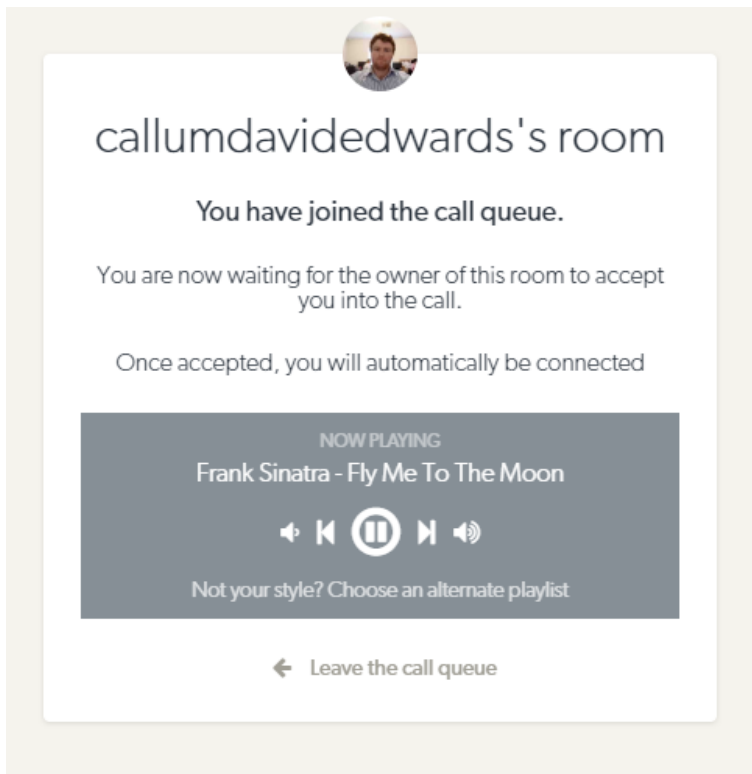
callumdavidedwards's room

You have joined the call queue.

You are now waiting for the owner of this room to accept you into the call.

Once accepted, you will automatically be connected

NOW PLAYING
Frank Sinatra - Fly Me To The Moon

Not your style? Choose an alternate playlist

Leave the call queue